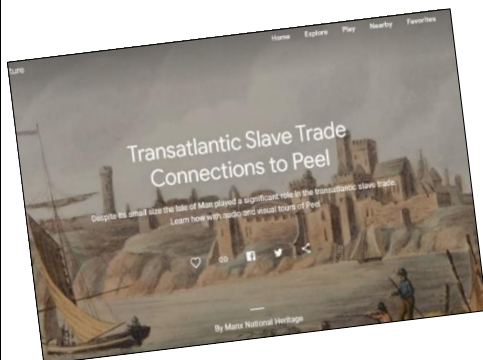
ture

Home Explore Play Nearby Favorites

Transatlantic Slave Trade Connections to Peel

Despite its small size the Isle of Man played a significant role in the transatlantic slave trade. Learn how with audio and visual tours of Peel

By Manx National Heritage